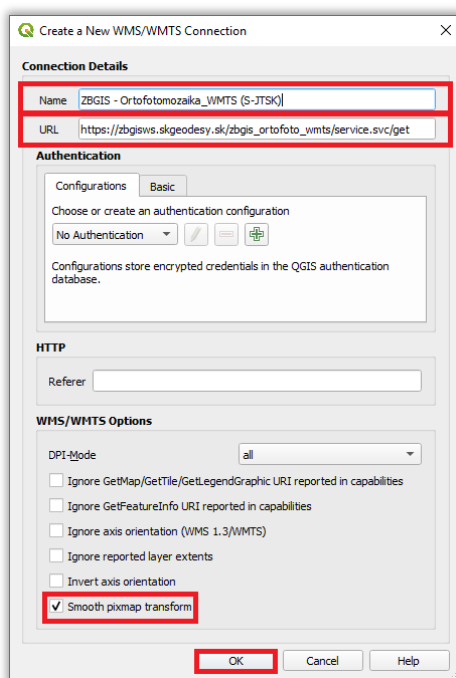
Create a New WMS/WMTS Connection

Connection Details

Name ZBGIS - Ortofotomozaika_WMTS (S-JTSK)

URL https://zbgisws.skgeodesy.sk/zbgis_ortofoto_wmts/service.svc/get

Authentication

Configurations Basic

Choose or create an authentication configuration

No Authentication

Configurations store encrypted credentials in the QGIS authentication database.

HTTP

Referer

WMS/WMTS Options

DPI-Mode all

Ignore GetMap/GetTile/GetLegendGraphic URI reported in capabilities

Ignore GetFeatureInfo URI reported in capabilities

Ignore axis orientation (WMS 1.3/WMTS)

Ignore reported layer extents

Invert axis orientation

Smooth pixmap transform

OK Cancel Help